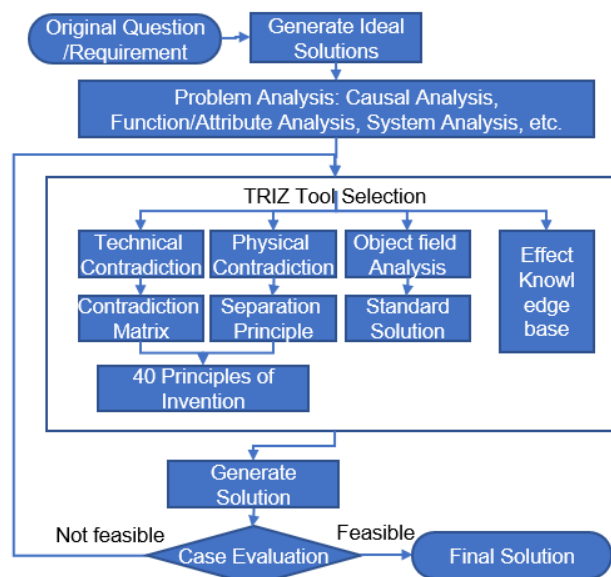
Original Question /Requirement

Generate Ideal Solutions

Problem Analysis: Causal Analysis, Function/Attribute Analysis, System Analysis, etc.

TRIZ Tool Selection

Technical Contradiction

Physical Contradiction

Object field Analysis

Effect Knowl edge base

Contradiction Matrix

Separation Principle

Standard Solution

40 Principles of Invention

Generate Solution

Not feasible

Case Evaluation

Feasible

Final Solution